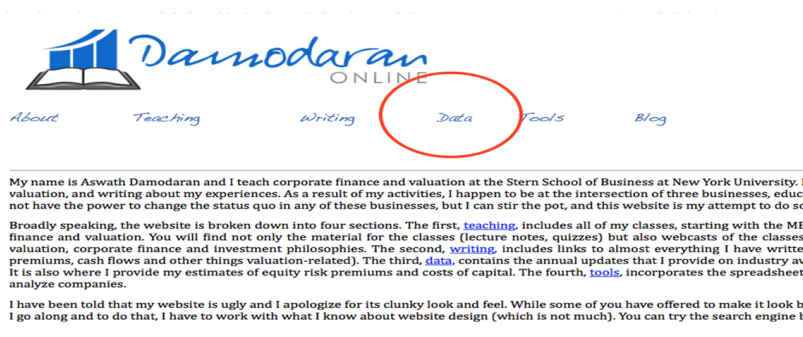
Damodaran
ONLINE

About Teaching Writing Data Tools Blog

My name is Aswath Damodaran and I teach corporate finance and valuation at the Stern School of Business at New York University. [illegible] valuation, and writing about my experiences. As a result of my activities, I happen to be at the intersection of three businesses, educ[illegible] not have the power to change the status quo in any of these businesses, but I can stir the pot, and this website is my attempt to do so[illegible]

Broadly speaking, the website is broken down into four sections. The first, teaching, includes all of my classes, starting with the MB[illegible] finance and valuation. You will find not only the material for the classes (lecture notes, quizzes) but also webcasts of the classes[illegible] valuation, corporate finance and investment philosophies. The second, writing, includes links to almost everything I have writte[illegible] premiums, cash flows and other things valuation-related). The third, data, contains the annual updates that I provide on industry av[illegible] It is also where I provide my estimates of equity risk premiums and costs of capital. The fourth, tools, incorporates the spreadsheet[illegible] analyze companies.

I have been told that my website is ugly and I apologize for its clunky look and feel. While some of you have offered to make it look b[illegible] I go along and to do that, I have to work with what I know about website design (which is not much). You can try the search engine b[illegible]